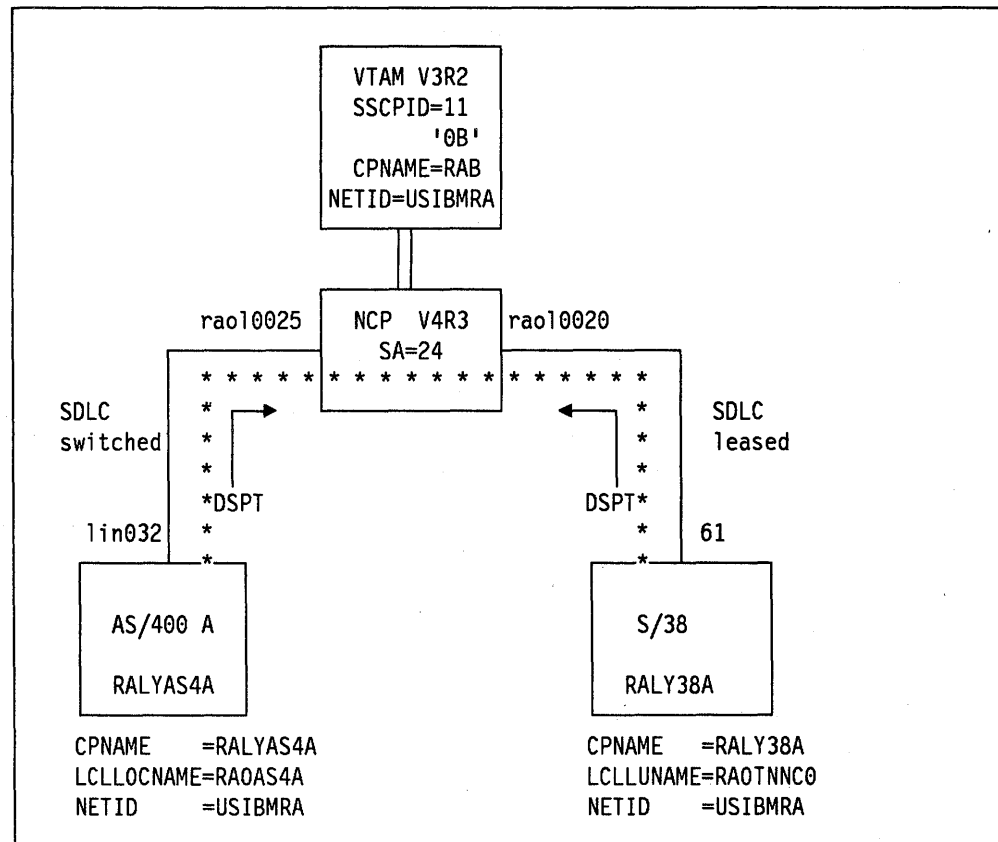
VTAM V3R2
SSCPID=11
'0B'
CPNAME=RAB
NETID=USIBMRA

rao10025

NCP V4R3
SA=24

rao10020

SDLC
switched

*DSPT

DSPT*

SDLC
leased

lin032

61

AS/400 A

RALYAS4A

S/38

RALY38A

CPNAME =RALYAS4A
LCLLOCNAME=RAOAS4A
NETID =USIBMRA

CPNAME =RALY38A
LCLLUNAME=RAOTNNC0
NETID =USIBMRA